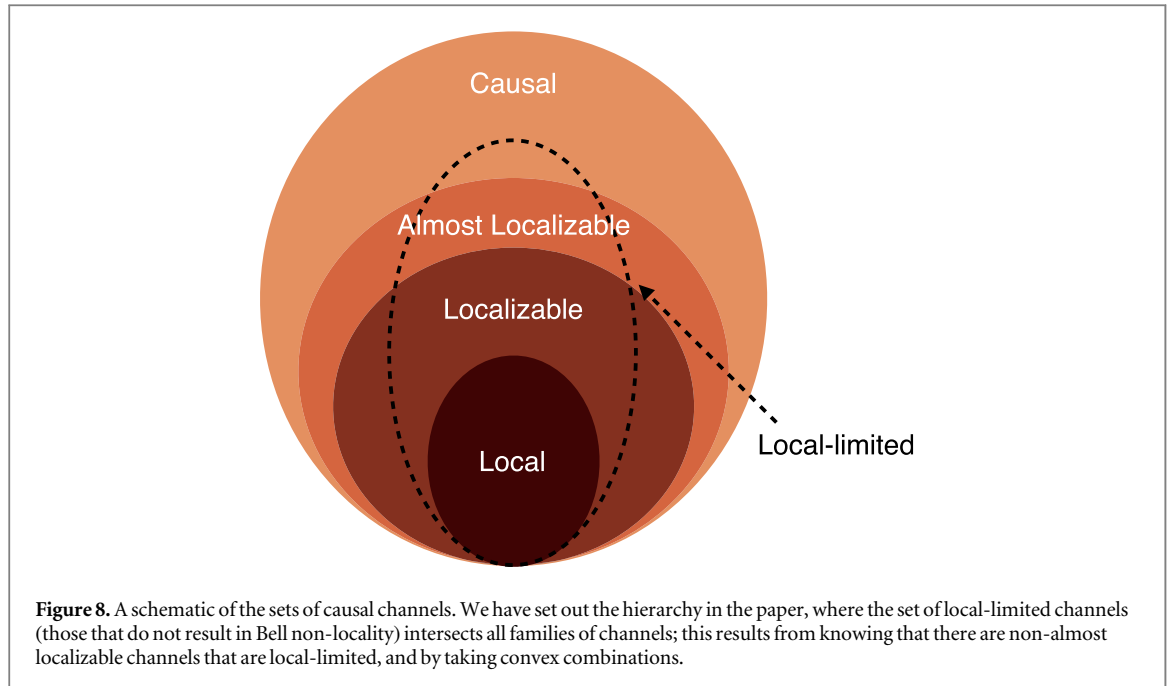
Causal

Almost Localizable

Localizable

Local

Local-limited

**Figure 8.** A schematic of the sets of causal channels. We have set out the hierarchy in the paper, where the set of local-limited channels (those that do not result in Bell non-locality) intersects all families of channels; this results from knowing that there are non-almost localizable channels that are local-limited, and by taking convex combinations.